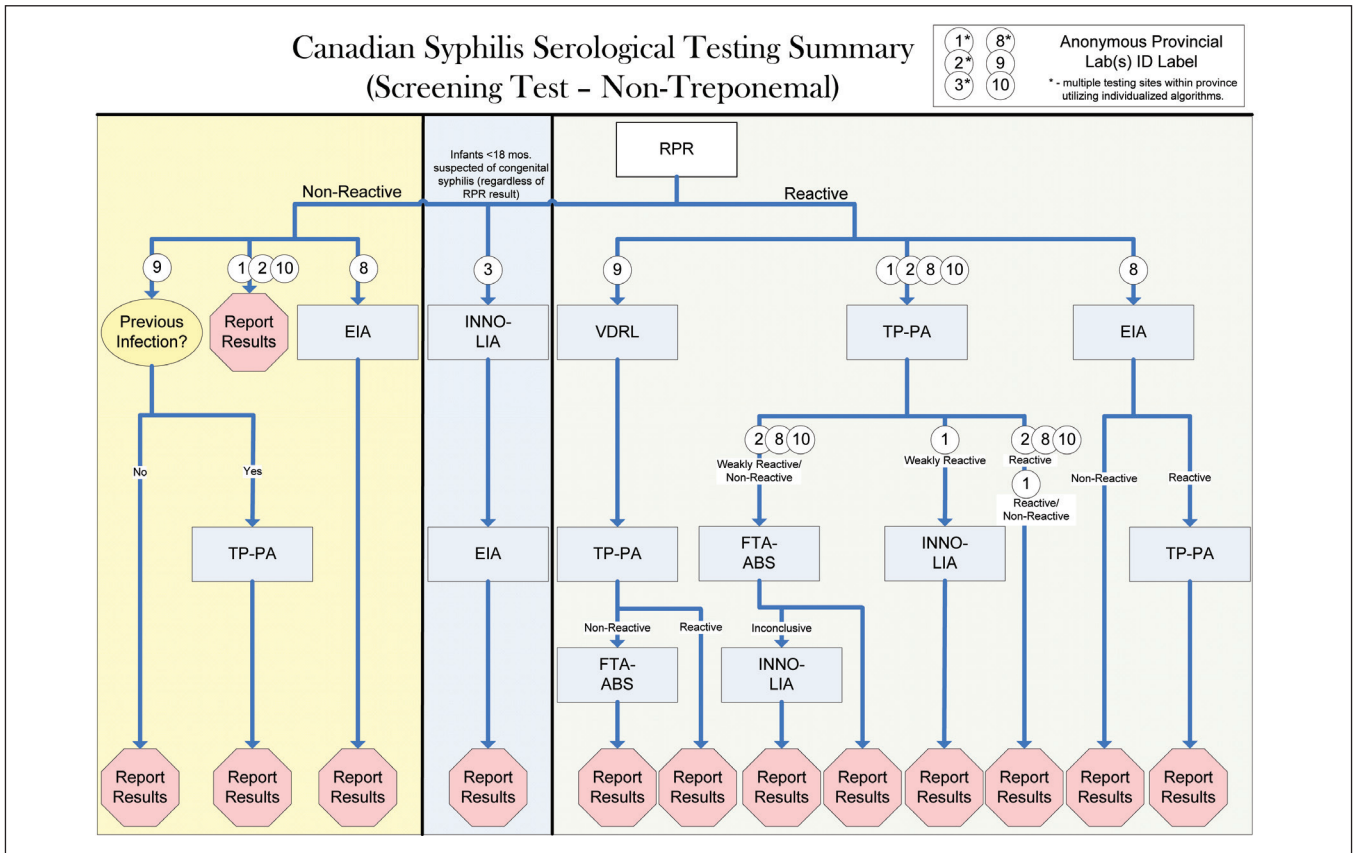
Canadian Syphilis Serological Testing Summary
(Screening Test – Non-Treponemal)

1* 8*
2* 9
3* 10
Anonymous Provincial Lab(s) ID Label
* - multiple testing sites within province utilizing individualized algorithms.

RPR

Non-Reactive

Infants <18 mos. suspected of congenital syphilis (regardless of RPR result)

Reactive

9
Previous Infection?
No
Yes
TP-PA
Report Results
Report Results

1 2 10
Report Results

8
EIA
Report Results

3
INNO-LIA
EIA
Report Results

9
VDRL
TP-PA
Non-Reactive
FTA-ABS
Report Results
Reactive
Report Results

1 2 8 10
TP-PA
2 8 10
Weakly Reactive/ Non-Reactive
FTA-ABS
Inconclusive
INNO-LIA
Report Results
Report Results
1
Weakly Reactive
INNO-LIA
Report Results
2 8 10
Reactive
1
Reactive/ Non-Reactive
Report Results

8
EIA
Non-Reactive
Report Results
Reactive
TP-PA
Report Results